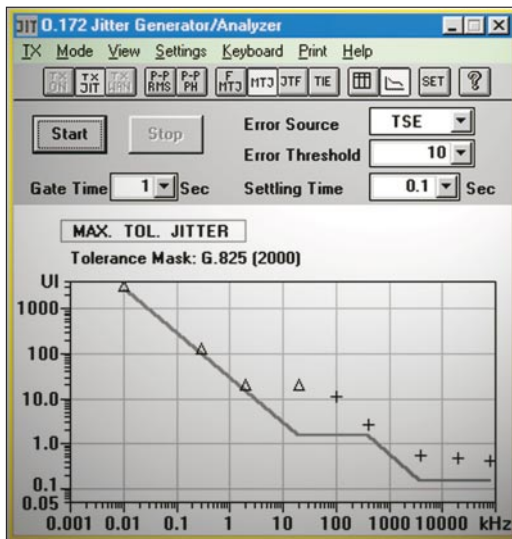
JIT 0.172 Jitter Generator/Analyzer

TX Mode View Settings Keyboard Print Help

TX ON TX JIT TX WAN P-P RMS P-P PH F MTJ MTJ JTF TIE SET ?

Start Stop

Error Source TSE

Error Threshold 10

Gate Time 1 Sec

Settling Time 0.1 Sec

MAX. TOL. JITTER

Tolerance Mask: G.825 (2000)

UI
1000
100
10.0
1.0
0.1
0.05

0.001 0.01 0.1 1 10 100 1000 10000 kHz